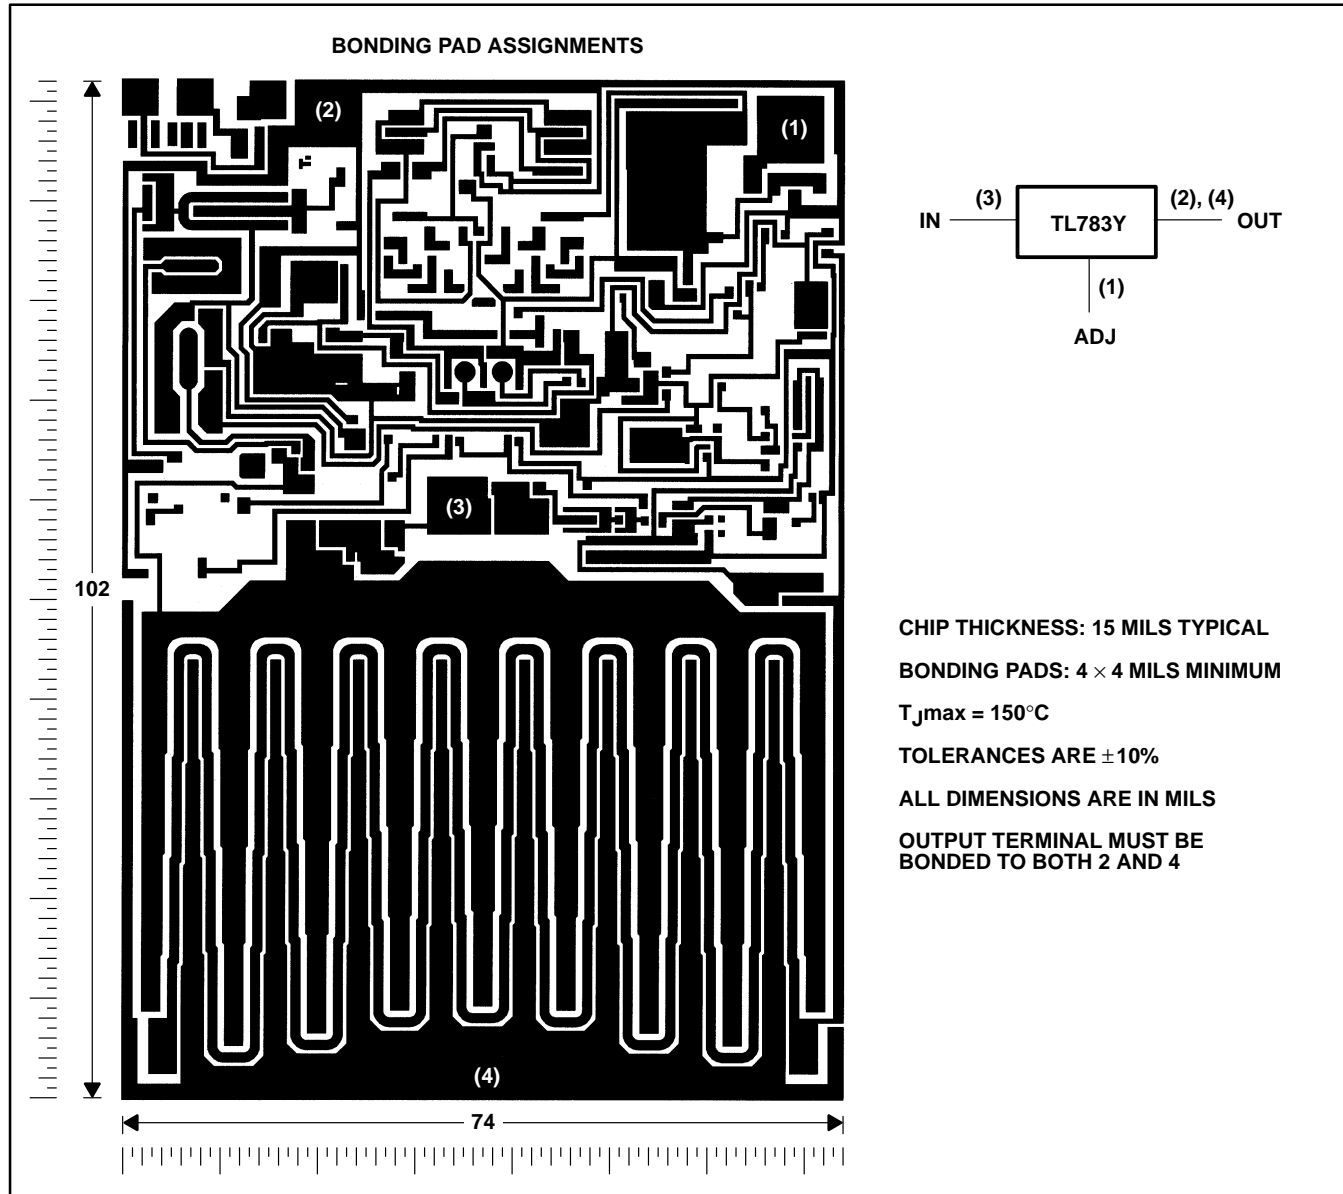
BONDING PAD ASSIGNMENTS

(2)

(1)

(3)

(4)

102

74

IN (3) TL783Y (2), (4) OUT

(1)

ADJ

CHIP THICKNESS: 15 MILS TYPICAL

BONDING PADS: $4 \times 4$ MILS MINIMUM

$T_J$max = 150°C

TOLERANCES ARE ±10%

ALL DIMENSIONS ARE IN MILS

OUTPUT TERMINAL MUST BE BONDED TO BOTH 2 AND 4